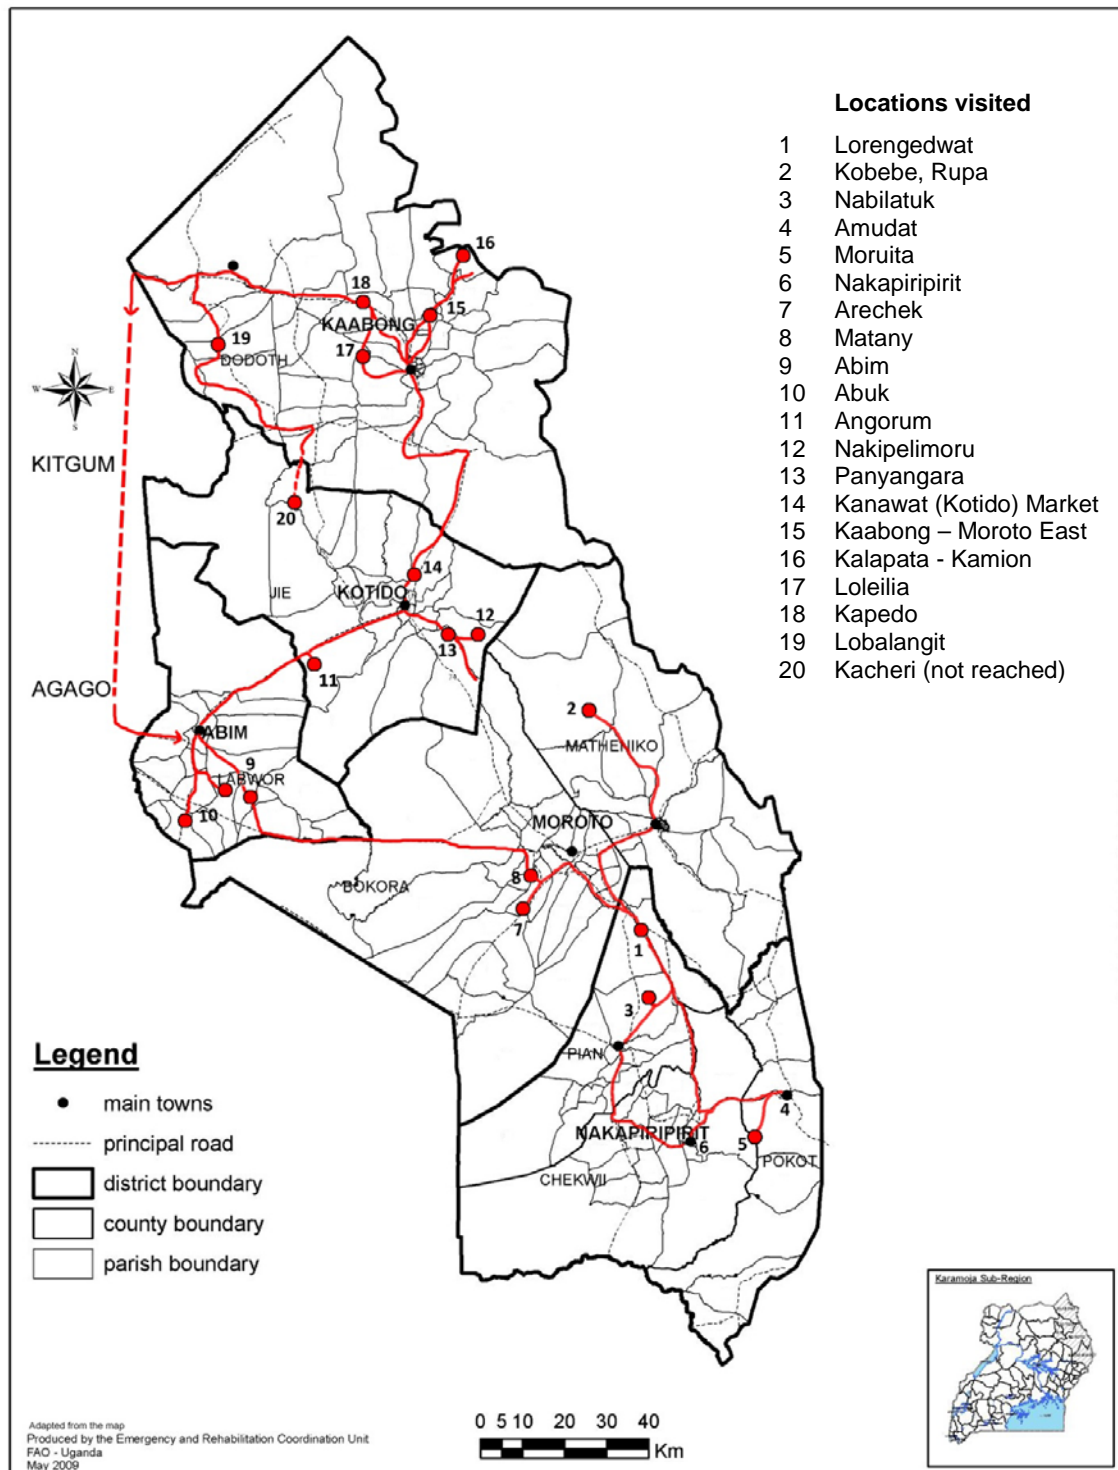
Locations visited

| | |
|---|---|
| 1 | Lorengedwat |
| 2 | Kobebe, Rupa |
| 3 | Nabilatuk |
| 4 | Amudat |
| 5 | Moruita |
| 6 | Nakapiripirit |
| 7 | Arechek |
| 8 | Matany |
| 9 | Abim |
| 10 | Abuk |
| 11 | Angorum |
| 12 | Nakipelimoru |
| 13 | Panyangara |
| 14 | Kanawat (Kotido) Market |
| 15 | Kaabong – Moroto East |
| 16 | Kalapata - Kamion |
| 17 | Loleilia |
| 18 | Kapedo |
| 19 | Lobalangit |
| 20 | Kacheri (not reached) |

N
W
E
S

KITGUM
AGAGO
16
18
15
KAABONG
19
DODOTH
17
20
14
JIE
KOTIDO
12
13
11
ABIM
9
LABWOR
10
2
MATHENIKO
MOROTO
8
BOKORA
7
1
3
PIAN
4
NAKAPIRIPIRIT
6
5
POKOT
CHEKWII

Legend
main towns
principal road
district boundary
county boundary
parish boundary

Karamoja Sub-Region

Adapted from the map
Produced by the Emergency and Rehabilitation Coordination Unit
FAO - Uganda
May 2009

0 5 10 20 30 40
Km